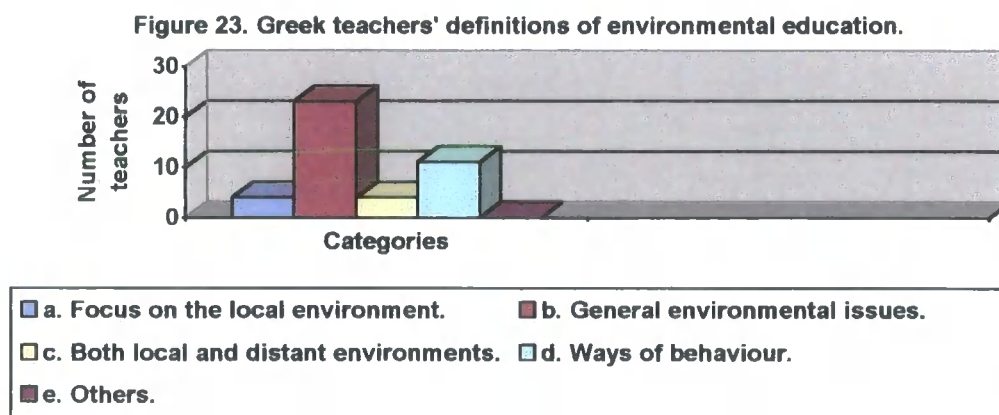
Figure 23. Greek teachers' definitions of environmental education.

Number of teachers

30
20
10
0

Categories

a. Focus on the local environment.
b. General environmental issues.
c. Both local and distant environments.
d. Ways of behaviour.
e. Others.